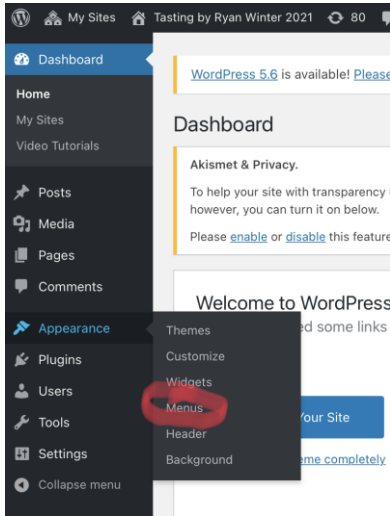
My Sites Tasting by Ryan Winter 2021 80

Dashboard

Home
My Sites
Video Tutorials

Posts
Media
Pages
Comments

Appearance
Plugins
Users
Tools
Settings
Collapse menu

Themes
Customize
Widgets
Menus
Header
Background

WordPress 5.6 is available! Please

Dashboard

Akismet & Privacy.

To help your site with transparency however, you can turn it on below.

Please enable or disable this feature

Welcome to WordPress
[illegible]ed some links

Your Site

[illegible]eme completely